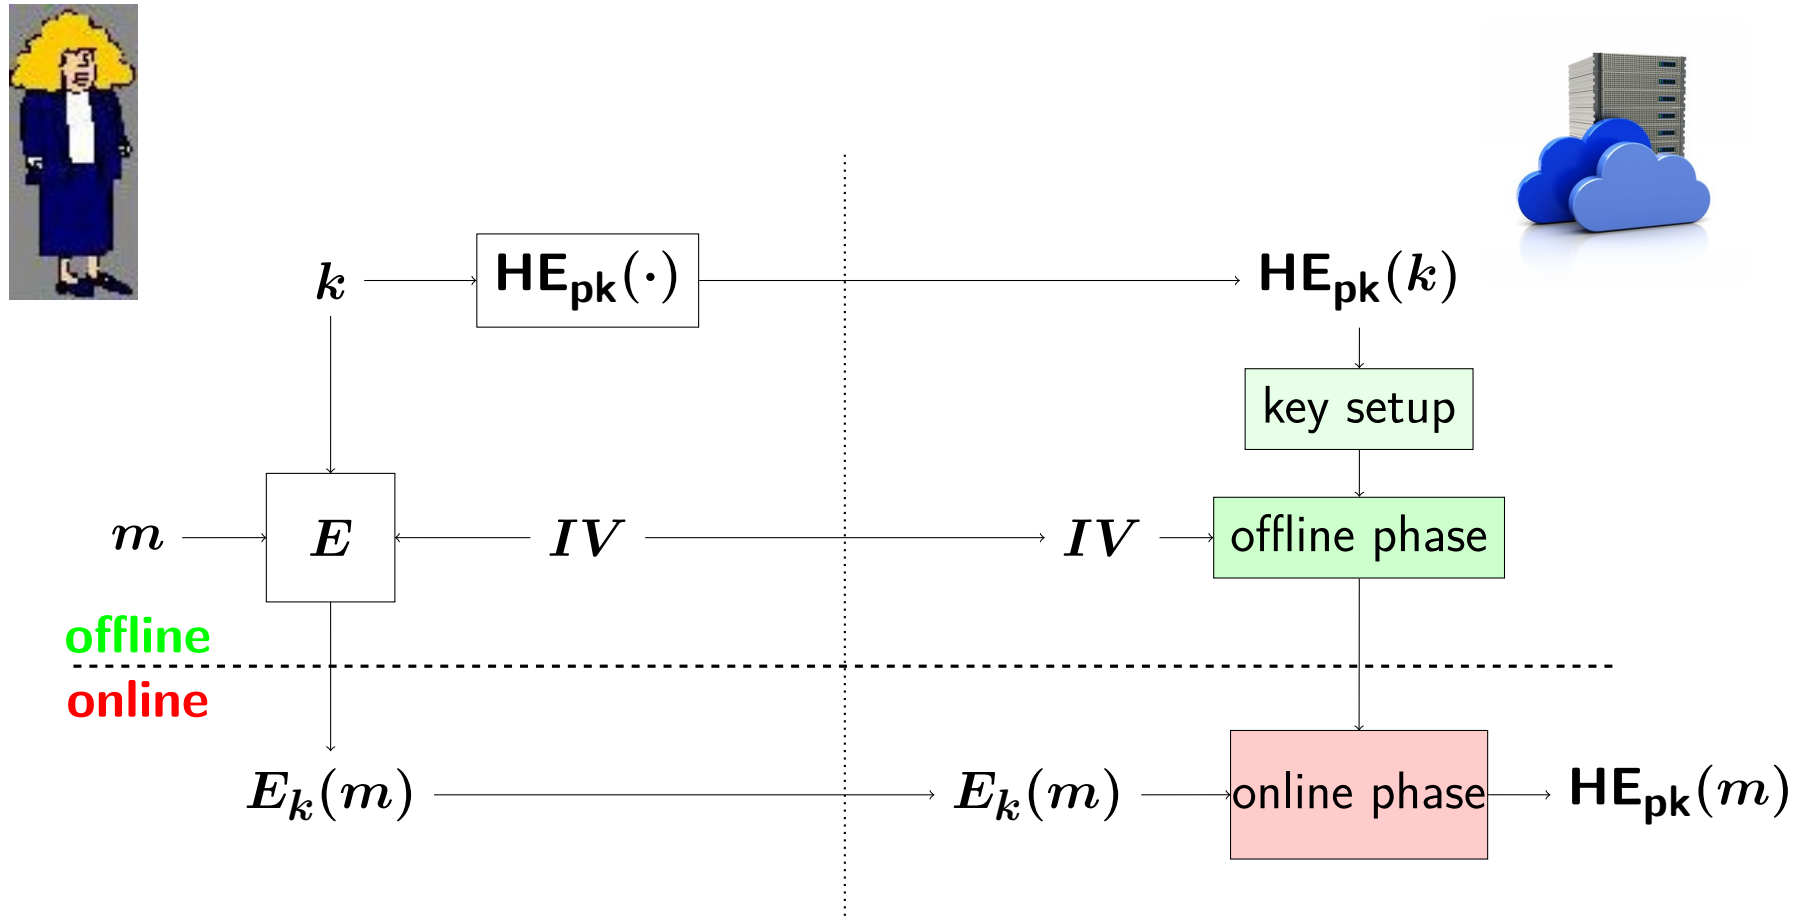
$k$

$\mathsf{HE}_{\mathsf{pk}}(\cdot)$

$\mathsf{HE}_{\mathsf{pk}}(k)$

key setup

$m$

$E$

$IV$

$IV$

offline phase

offline

online

$E_k(m)$

$E_k(m)$

online phase

$\mathsf{HE}_{\mathsf{pk}}(m)$